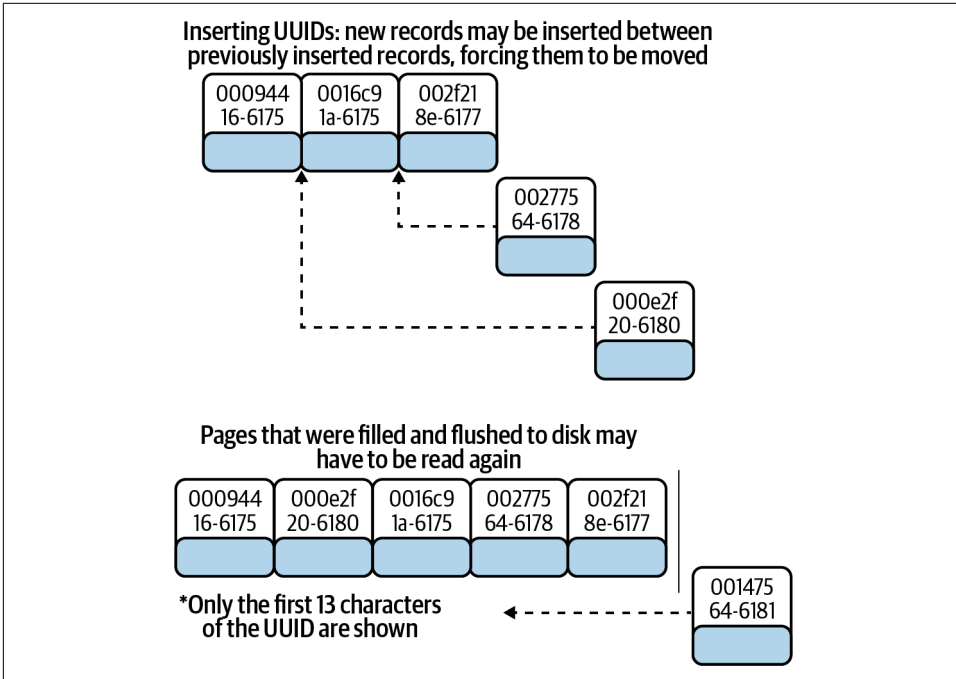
Inserting UUIDs: new records may be inserted between previously inserted records, forcing them to be moved

000944 16-6175

0016c9 1a-6175

002f21 8e-6177

002775 64-6178

000e2f 20-6180

Pages that were filled and flushed to disk may have to be read again

000944 16-6175

000e2f 20-6180

0016c9 1a-6175

002775 64-6178

002f21 8e-6177

001475 64-6181

*Only the first 13 characters of the UUID are shown